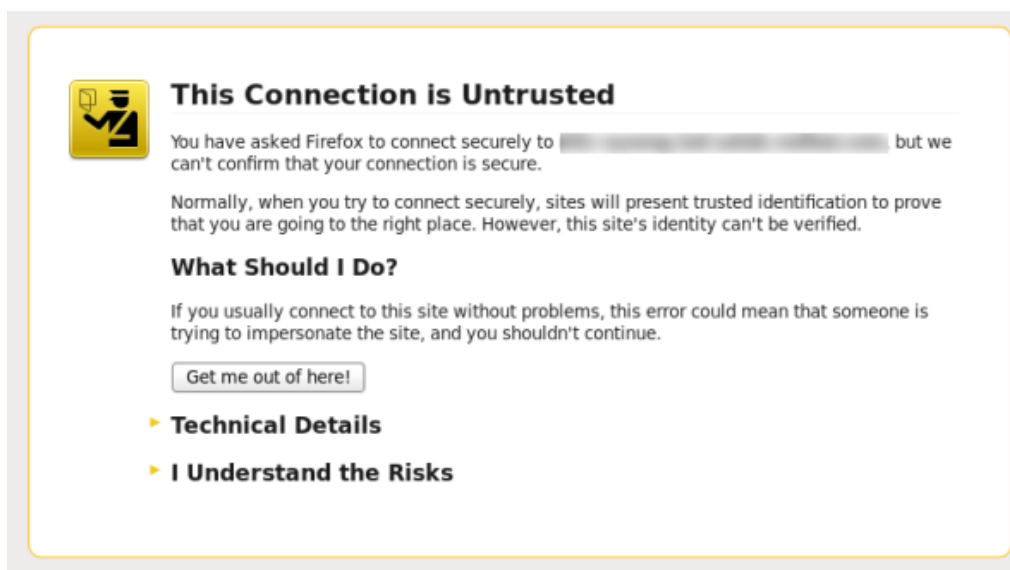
This Connection is Untrusted

You have asked Firefox to connect securely to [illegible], but we can't confirm that your connection is secure.

Normally, when you try to connect securely, sites will present trusted identification to prove that you are going to the right place. However, this site's identity can't be verified.

What Should I Do?

If you usually connect to this site without problems, this error could mean that someone is trying to impersonate the site, and you shouldn't continue.

Get me out of here!

Technical Details

I Understand the Risks